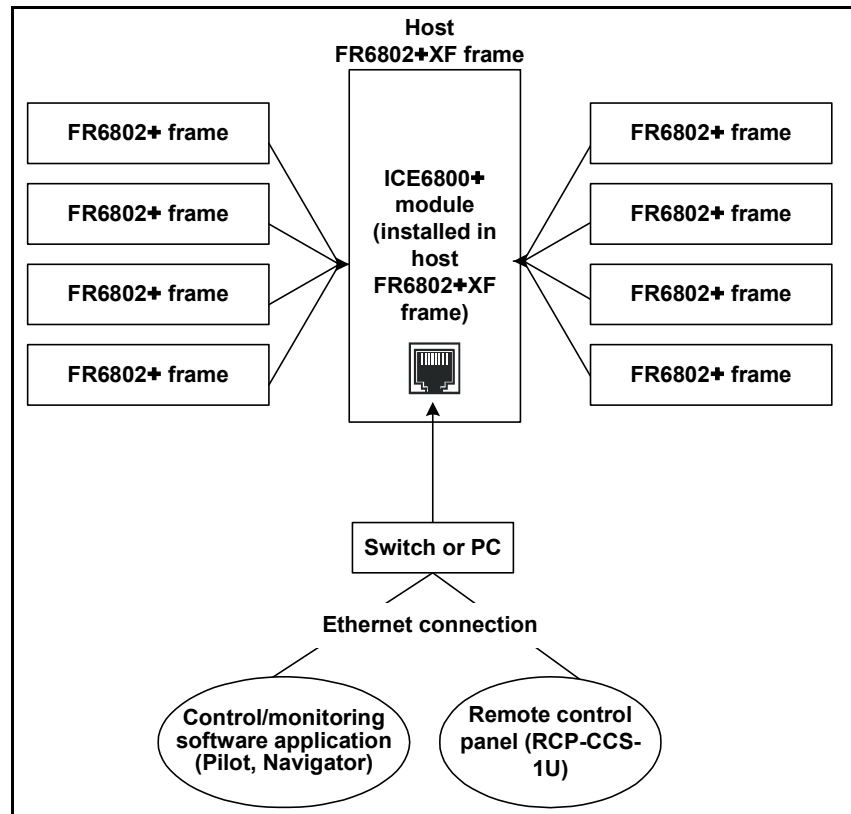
Host
FR6802+XF frame

FR6802+ frame

FR6802+ frame

FR6802+ frame

FR6802+ frame

ICE6800+ module (installed in host FR6802+XF frame)

FR6802+ frame

FR6802+ frame

FR6802+ frame

FR6802+ frame

Switch or PC

Ethernet connection

Control/monitoring software application (Pilot, Navigator)

Remote control panel (RCP-CCS-1U)